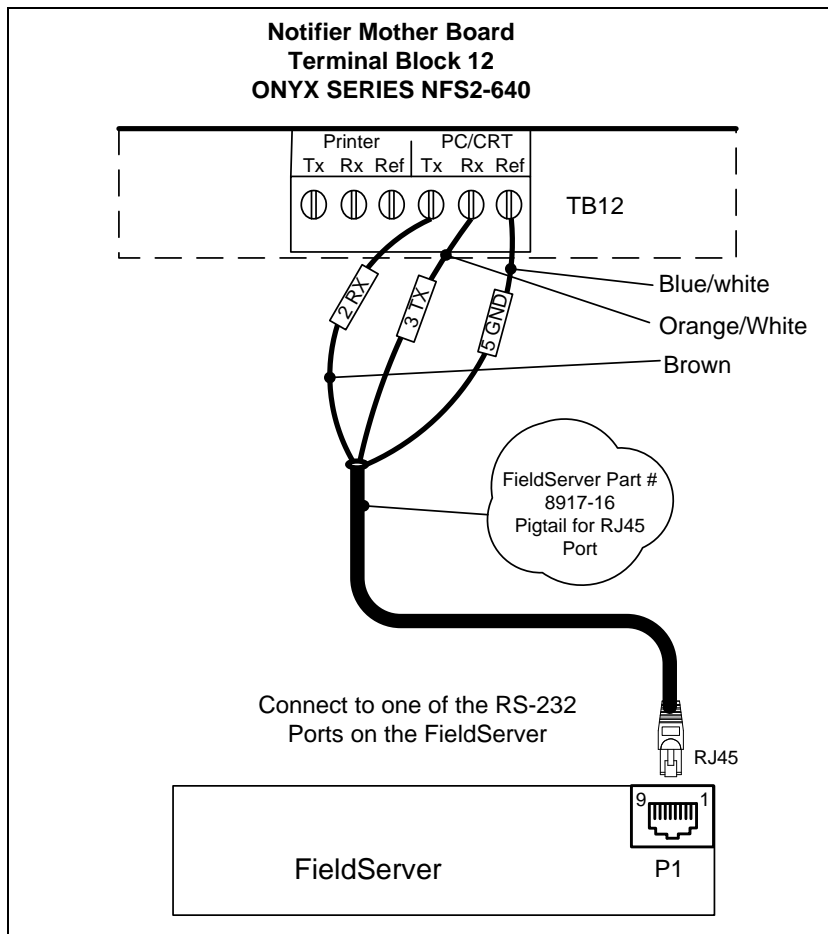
Notifier Mother Board
Terminal Block 12
ONYX SERIES NFS2-640

Printer
Tx Rx Ref

PC/CRT
Tx Rx Ref

TB12

2 RX

3 TX

5 GND

Blue/white

Orange/White

Brown

FieldServer Part # 8917-16 Pigtail for RJ45 Port

Connect to one of the RS-232 Ports on the FieldServer

RJ45

9

1

FieldServer

P1